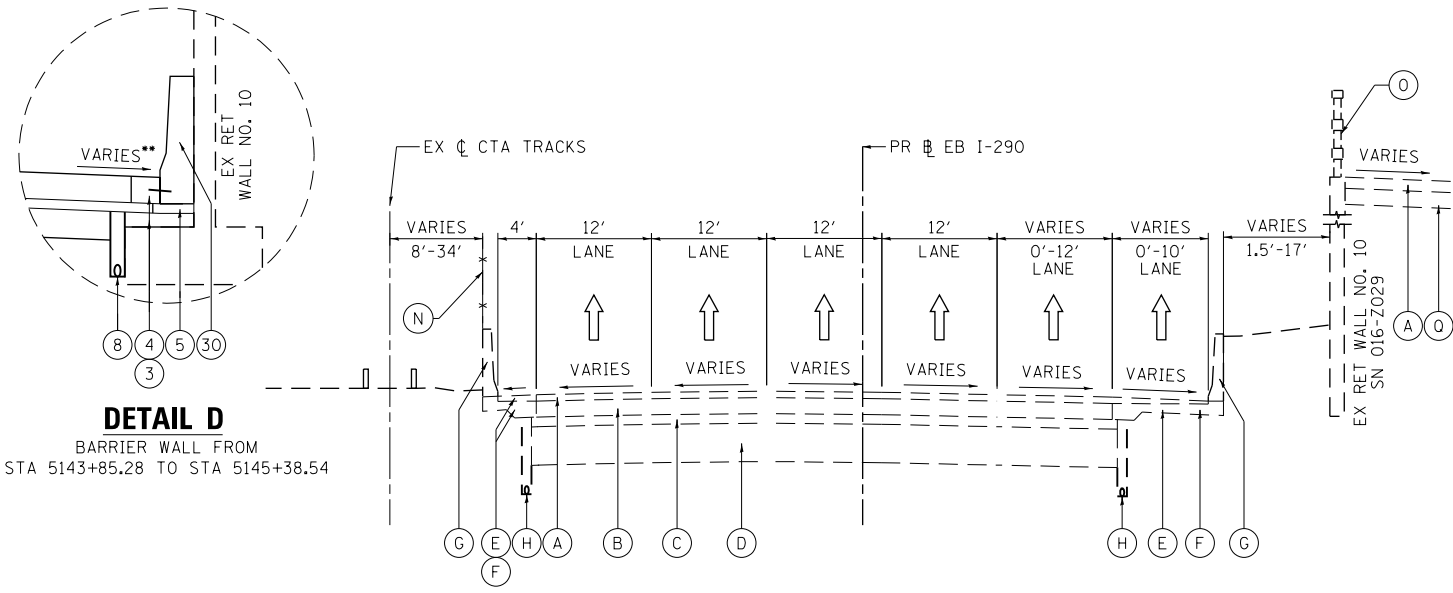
VARIES**

EX RET WALL NO. 10

8 4 5 30
3

DETAIL D
BARRIER WALL FROM
STA 5143+85.28 TO STA 5145+38.54

EX ℄ CTA TRACKS

PR ℄ EB I-290

O

VARIES

| VARIES 8'-34' | 4' | 12' LANE | 12' LANE | 12' LANE | 12' LANE | VARIES 0'-12' LANE | VARIES 0'-10' LANE | VARIES 1.5'-17' |
|---|---|---|---|---|---|---|---|---|

N

VARIES VARIES VARIES VARIES VARIES VARIES

EX RET WALL NO. 10 SN 016-Z029

A Q

G E H A B C D H E F G
F